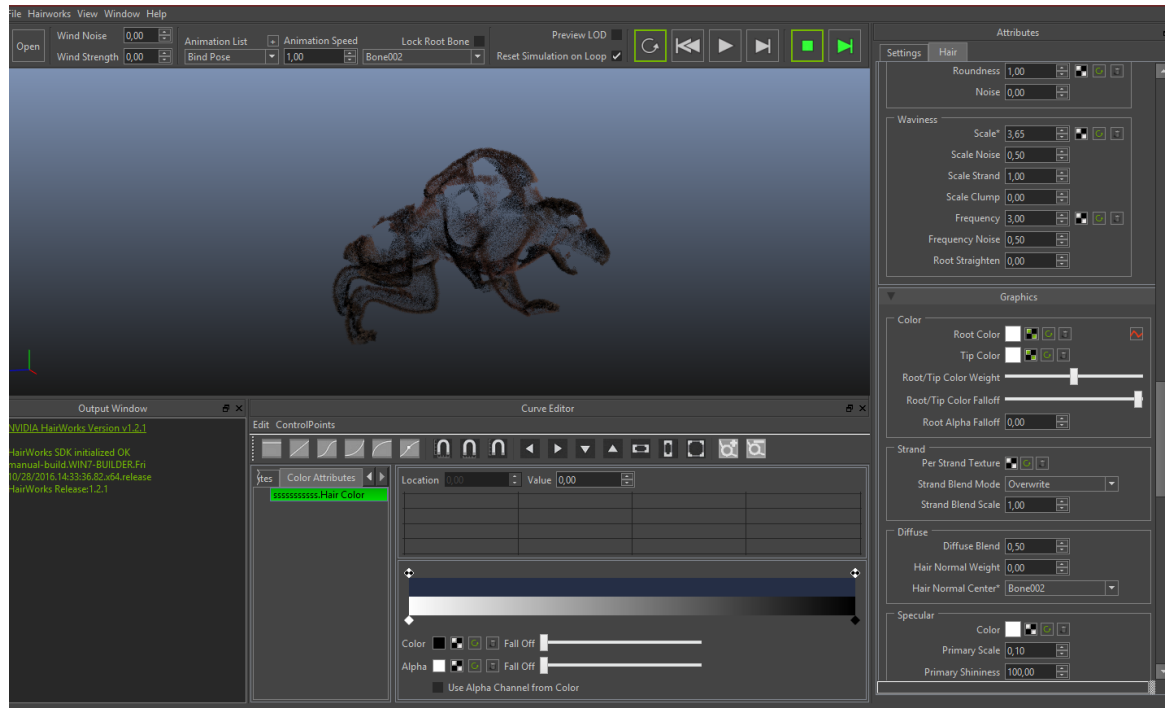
File Hairworks View Window Help

Open

Wind Noise 0,00
Wind Strength 0,00

Animation List
Bind Pose

Animation Speed
1,00

Lock Root Bone
Bone002

Preview LOD
Reset Simulation on Loop ✓

Attributes

Settings Hair

Roundness 1,00
Noise 0,00

Waviness
Scale* 3,65
Scale Noise 0,50
Scale Strand 1,00
Scale Clump 0,00
Frequency 3,00
Frequency Noise 0,50
Root Straighten 0,00

Graphics

Color
Root Color
Tip Color
Root/Tip Color Weight
Root/Tip Color Falloff
Root Alpha Falloff 0,00

Strand
Per Strand Texture
Strand Blend Mode Overwrite
Strand Blend Scale 1,00

Diffuse
Diffuse Blend 0,50
Hair Normal Weight 0,00
Hair Normal Center* Bone002

Specular
Color
Primary Scale 0,10
Primary Shininess 100,00

Output Window

NVIDIA HairWorks Version v1.2.1

HairWorks SDK initialized OK
manual-build.WIN7-BUILDER.Fri
10/28/2016.14:33:36.82.x64.release
HairWorks Release:1.2.1

Curve Editor

Edit ControlPoints

ites Color Attributes
sssssssssss.Hair Color

Location 0,00 Value 0,00

Color Fall Off
Alpha Fall Off
Use Alpha Channel from Color